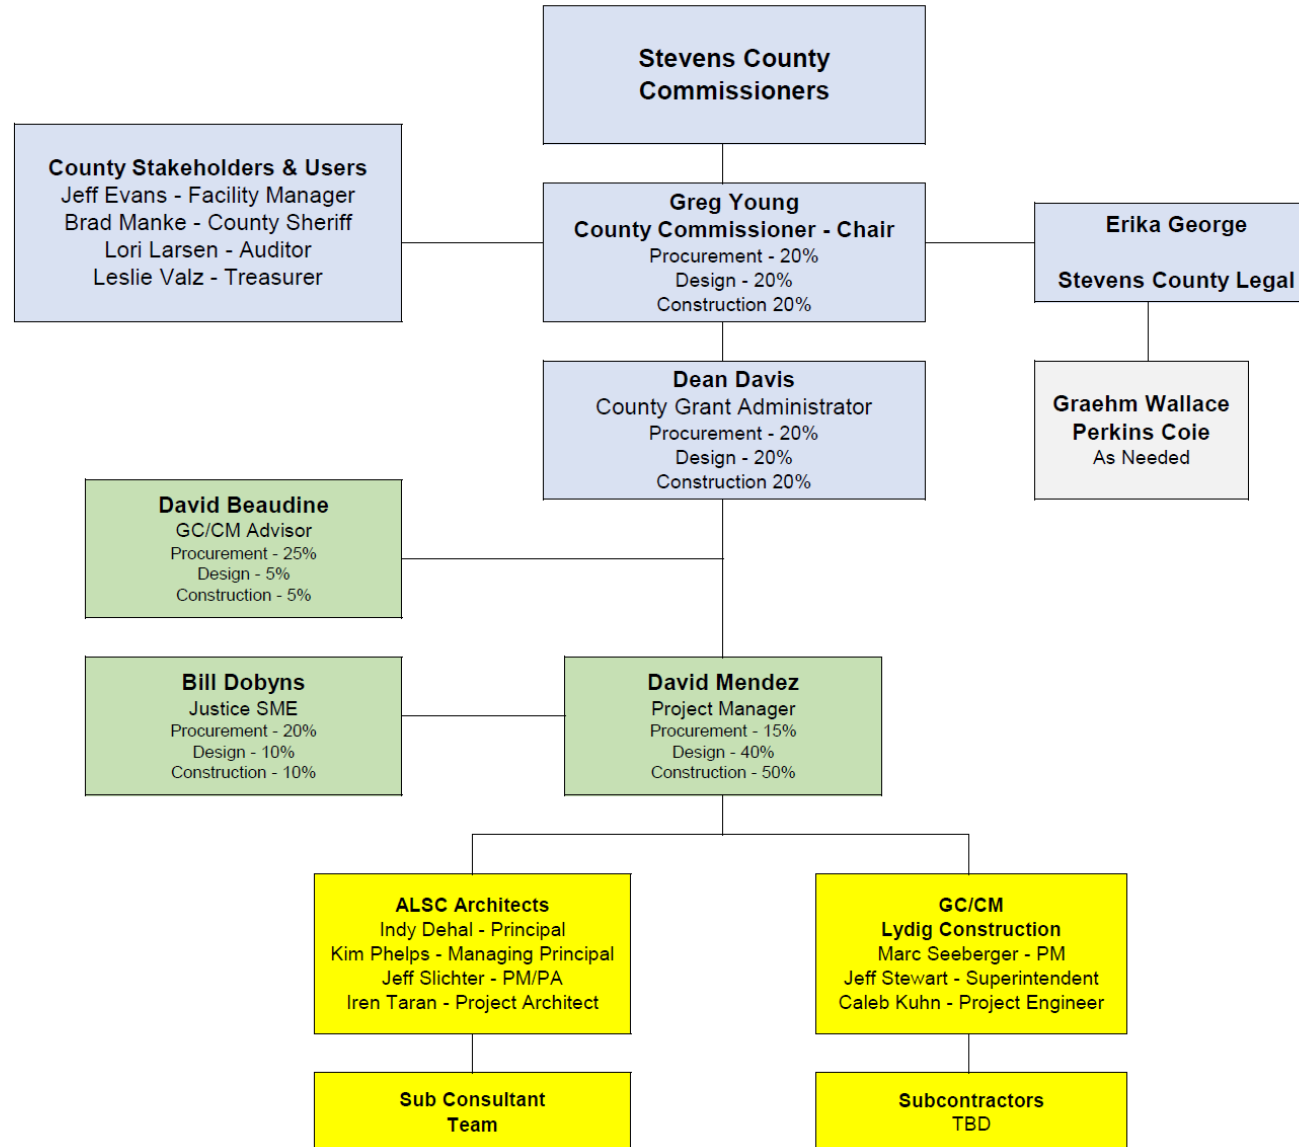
Stevens County Commissioners

County Stakeholders & Users
Jeff Evans - Facility Manager
Brad Manke - County Sheriff
Lori Larsen - Auditor
Leslie Valz - Treasurer

Greg Young
County Commissioner - Chair
Procurement - 20%
Design - 20%
Construction 20%

Erika George

Stevens County Legal

Dean Davis
County Grant Administrator
Procurement - 20%
Design - 20%
Construction 20%

Graehm Wallace
Perkins Coie
As Needed

David Beaudine
GC/CM Advisor
Procurement - 25%
Design - 5%
Construction - 5%

Bill Dobyns
Justice SME
Procurement - 20%
Design - 10%
Construction - 10%

David Mendez
Project Manager
Procurement - 15%
Design - 40%
Construction - 50%

ALSC Architects
Indy Dehal - Principal
Kim Phelps - Managing Principal
Jeff Slichter - PM/PA
Iren Taran - Project Architect

GC/CM
Lydig Construction
Marc Seeberger - PM
Jeff Stewart - Superintendent
Caleb Kuhn - Project Engineer

Sub Consultant Team

Subcontractors
TBD